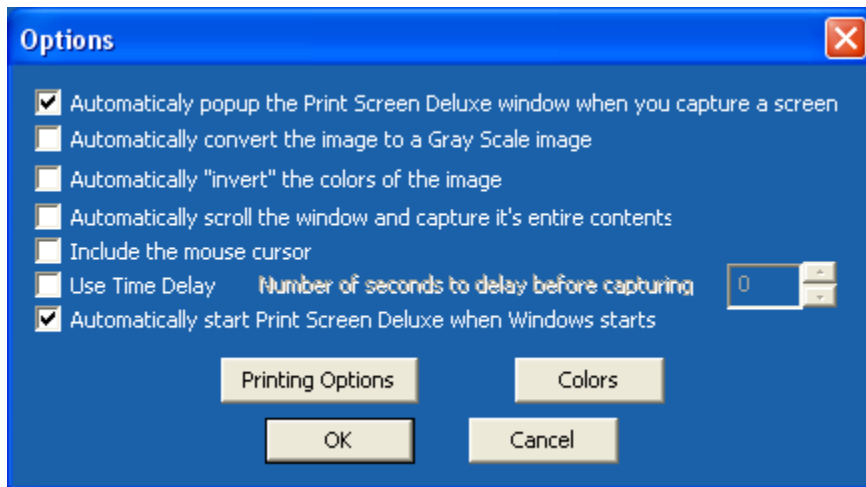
Options

Automaticaly popup the Print Screen Deluxe window when you capture a screen
Automatically convert the image to a Gray Scale image
Automatically "invert" the colors of the image
Automatically scroll the window and capture it's entire contents
Include the mouse cursor
Use Time Delay
Number of seconds to delay before capturing
0
Automatically start Print Screen Deluxe when Windows starts

Printing Options
Colors
OK
Cancel